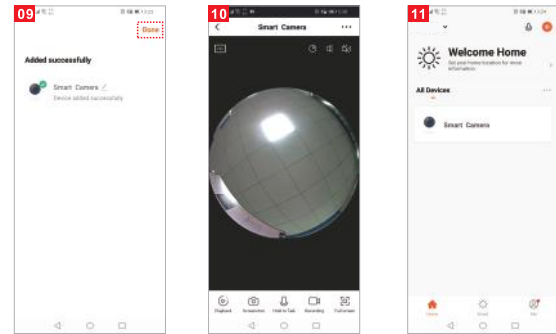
09

Done

Added successfully

Smart Camera

Device added successfully

10

Smart Camera

...

Playback

Screenshot

Hold to Talk

Recording

Full screen

11

Welcome Home

Set your home location for more information

All Devices

...

Smart Camera

Home

Smart

Me